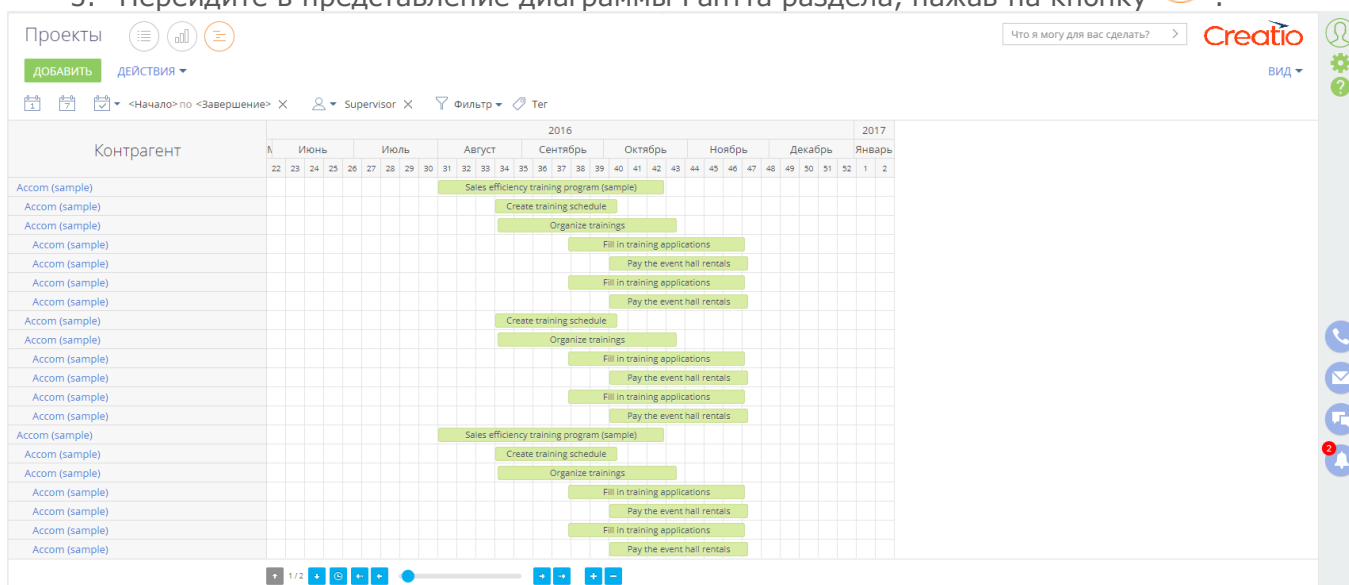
3. Перейдите в представление диаграммы Ганта раздела, нажав на кнопку

Проекты

Что я могу для вас сделать?

Creatio

ДОБАВИТЬ ДЕЙСТВИЯ ▾

ВИД ▾

<Начало> по <Завершение> × Supervisor × Фильтр ▾ Тег

| Контрагент | 2016 | 2017 |
|---|---|---|
| | М Июнь Июль Август Сентябрь Октябрь Ноябрь Декабрь | Январь |
| | 22 23 24 25 26 27 28 29 30 31 32 33 34 35 36 37 38 39 40 41 42 43 44 45 46 47 48 49 50 51 52 | 1 2 |
| Accom (sample) | Sales efficiency training program (sample) | |
| Accom (sample) | Create training schedule | |
| Accom (sample) | Organize trainings | |
| Accom (sample) | Fill in training applications | |
| Accom (sample) | Pay the event hall rentals | |
| Accom (sample) | Fill in training applications | |
| Accom (sample) | Pay the event hall rentals | |
| Accom (sample) | Create training schedule | |
| Accom (sample) | Organize trainings | |
| Accom (sample) | Fill in training applications | |
| Accom (sample) | Pay the event hall rentals | |
| Accom (sample) | Fill in training applications | |
| Accom (sample) | Pay the event hall rentals | |
| Accom (sample) | Sales efficiency training program (sample) | |
| Accom (sample) | Create training schedule | |
| Accom (sample) | Organize trainings | |
| Accom (sample) | Fill in training applications | |
| Accom (sample) | Pay the event hall rentals | |
| Accom (sample) | Fill in training applications | |
| Accom (sample) | Pay the event hall rentals | |

1/2

2